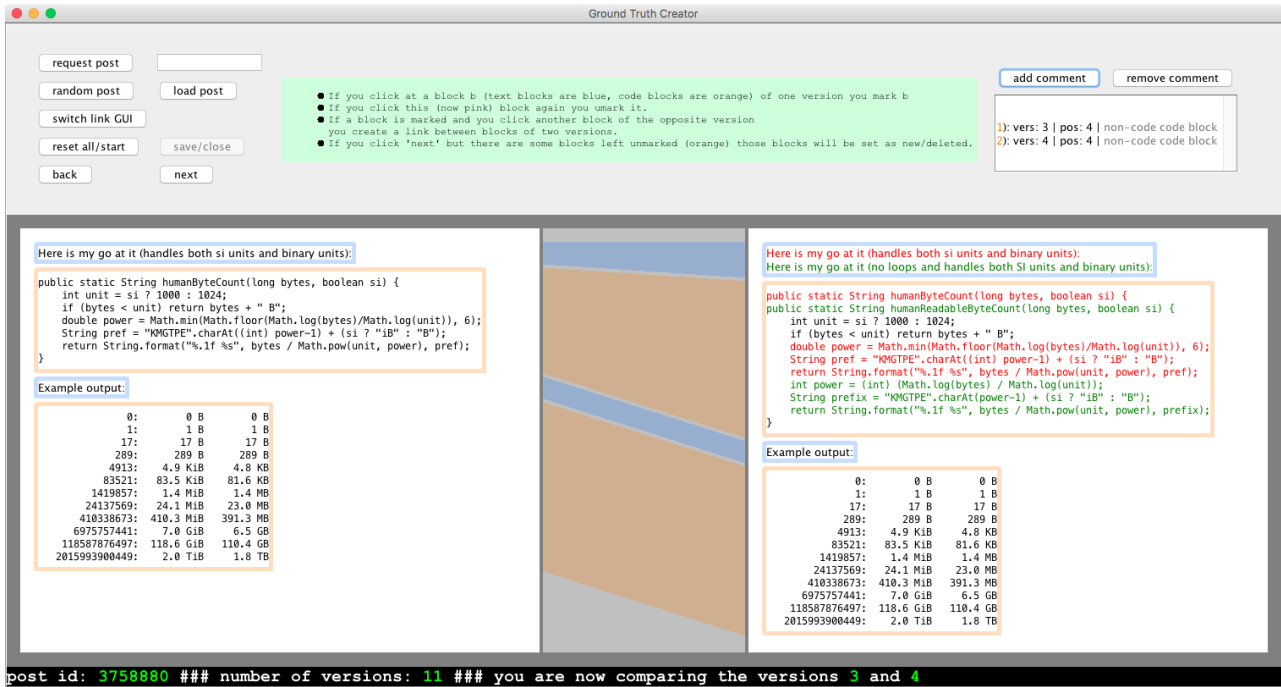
Ground Truth Creator

request post
random post
load post
switch link GUI
reset all/start
save/close
back
next

If you click at a block b (text blocks are blue, code blocks are orange) of one version you mark b
If you click this (now pink) block again you umark it.
If a block is marked and you click another block of the opposite version you create a link between blocks of two versions.
If you click 'next' but there are some blocks left unmarked (orange) those blocks will be set as new/deleted.

add comment
remove comment

1): vers: 3 | pos: 4 | non-code code block
2): vers: 4 | pos: 4 | non-code code block

Here is my go at it (handles both si units and binary units):

```
public static String humanByteCount(long bytes, boolean si) {
    int unit = si ? 1000 : 1024;
    if (bytes < unit) return bytes + " B";
    double power = Math.min(Math.floor(Math.log(bytes)/Math.log(unit)), 6);
    String pref = "KMGTPE".charAt((int) power-1) + (si ? "iB" : "B");
    return String.format("%.1f %s", bytes / Math.pow(unit, power), pref);
}
```

Example output:

| | | |
|---|---|---|
| 0: | 0 B | 0 B |
| 1: | 1 B | 1 B |
| 17: | 17 B | 17 B |
| 289: | 289 B | 289 B |
| 4913: | 4.9 KiB | 4.8 KB |
| 83521: | 83.5 KiB | 81.6 KB |
| 1419857: | 1.4 MiB | 1.4 MB |
| 24137569: | 24.1 MiB | 23.0 MB |
| 410338673: | 410.3 MiB | 391.3 MB |
| 6975757441: | 7.0 GiB | 6.5 GB |
| 118587876497: | 118.6 GiB | 110.4 GB |
| 2015993900449: | 2.0 TiB | 1.8 TB |

Here is my go at it (handles both si units and binary units):
Here is my go at it (no loops and handles both SI units and binary units):

```
public static String humanByteCount(long bytes, boolean si) {
public static String humanReadableByteCount(long bytes, boolean si) {
    int unit = si ? 1000 : 1024;
    if (bytes < unit) return bytes + " B";
    double power = Math.min(Math.floor(Math.log(bytes)/Math.log(unit)), 6);
    String pref = "KMGTPE".charAt((int) power-1) + (si ? "iB" : "B");
    return String.format("%.1f %s", bytes / Math.pow(unit, power), pref);
    int power = (int) (Math.log(bytes) / Math.log(unit));
    String prefix = "KMGTPE".charAt(power-1) + (si ? "iB" : "B");
    return String.format("%.1f %s", bytes / Math.pow(unit, power), prefix);
}
```

Example output:

| | | |
|---|---|---|
| 0: | 0 B | 0 B |
| 1: | 1 B | 1 B |
| 17: | 17 B | 17 B |
| 289: | 289 B | 289 B |
| 4913: | 4.9 KiB | 4.8 KB |
| 83521: | 83.5 KiB | 81.6 KB |
| 1419857: | 1.4 MiB | 1.4 MB |
| 24137569: | 24.1 MiB | 23.0 MB |
| 410338673: | 410.3 MiB | 391.3 MB |
| 6975757441: | 7.0 GiB | 6.5 GB |
| 118587876497: | 118.6 GiB | 110.4 GB |
| 2015993900449: | 2.0 TiB | 1.8 TB |

post id: 3758880 ### number of versions: 11 ### you are now comparing the versions 3 and 4